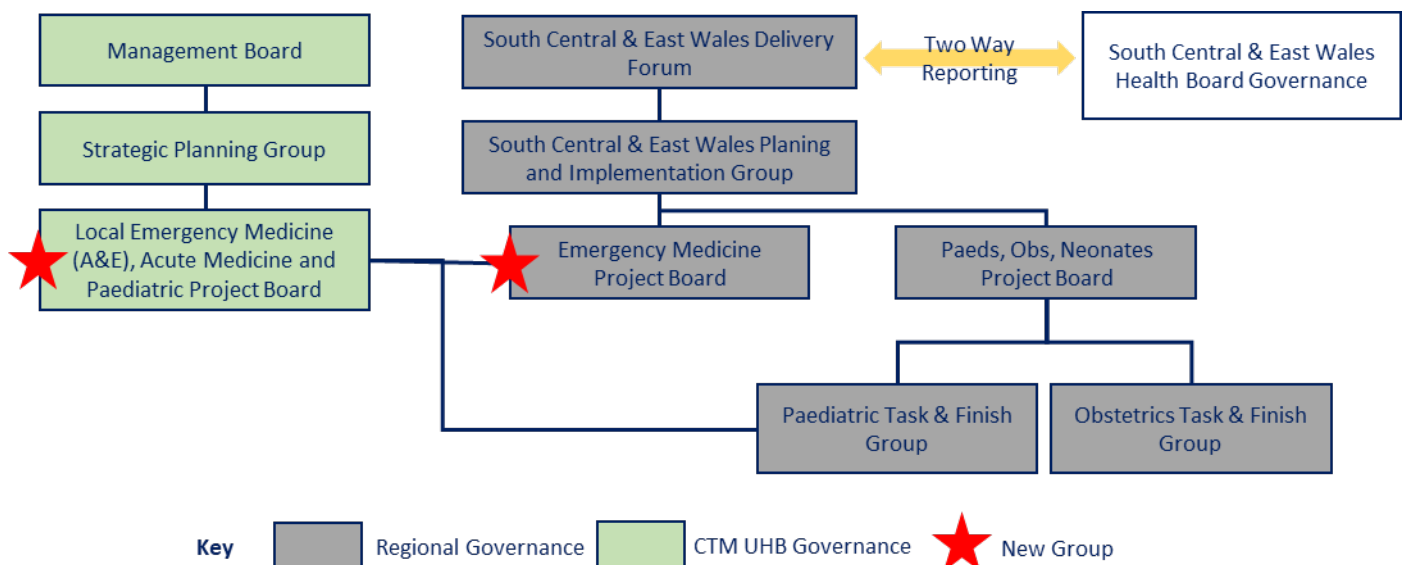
Management Board

Strategic Planning Group

Local Emergency Medicine (A&E), Acute Medicine and Paediatric Project Board

South Central & East Wales Delivery Forum

Two Way Reporting

South Central & East Wales Health Board Governance

South Central & East Wales Planing and Implementation Group

Emergency Medicine Project Board

Paeds, Obs, Neonates Project Board

Paediatric Task & Finish Group

Obstetrics Task & Finish Group

Key

Regional Governance

CTM UHB Governance

New Group